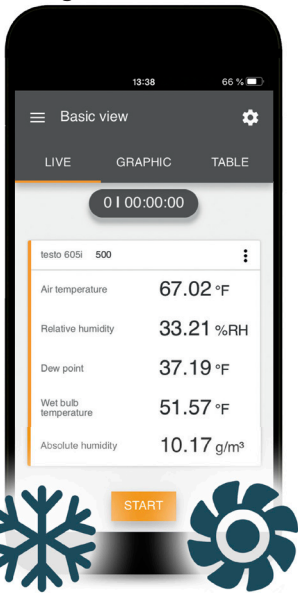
13:38 66 %

Basic view

LIVE GRAPHIC TABLE

0 I 00:00:00

testo 605i 500

| | |
|---|---|
| Air temperature | 67.02 °F |
| Relative humidity | 33.21 %RH |
| Dew point | 37.19 °F |
| Wet bulb temperature | 51.57 °F |
| Absolute humidity | 10.17 g/m³ |

START